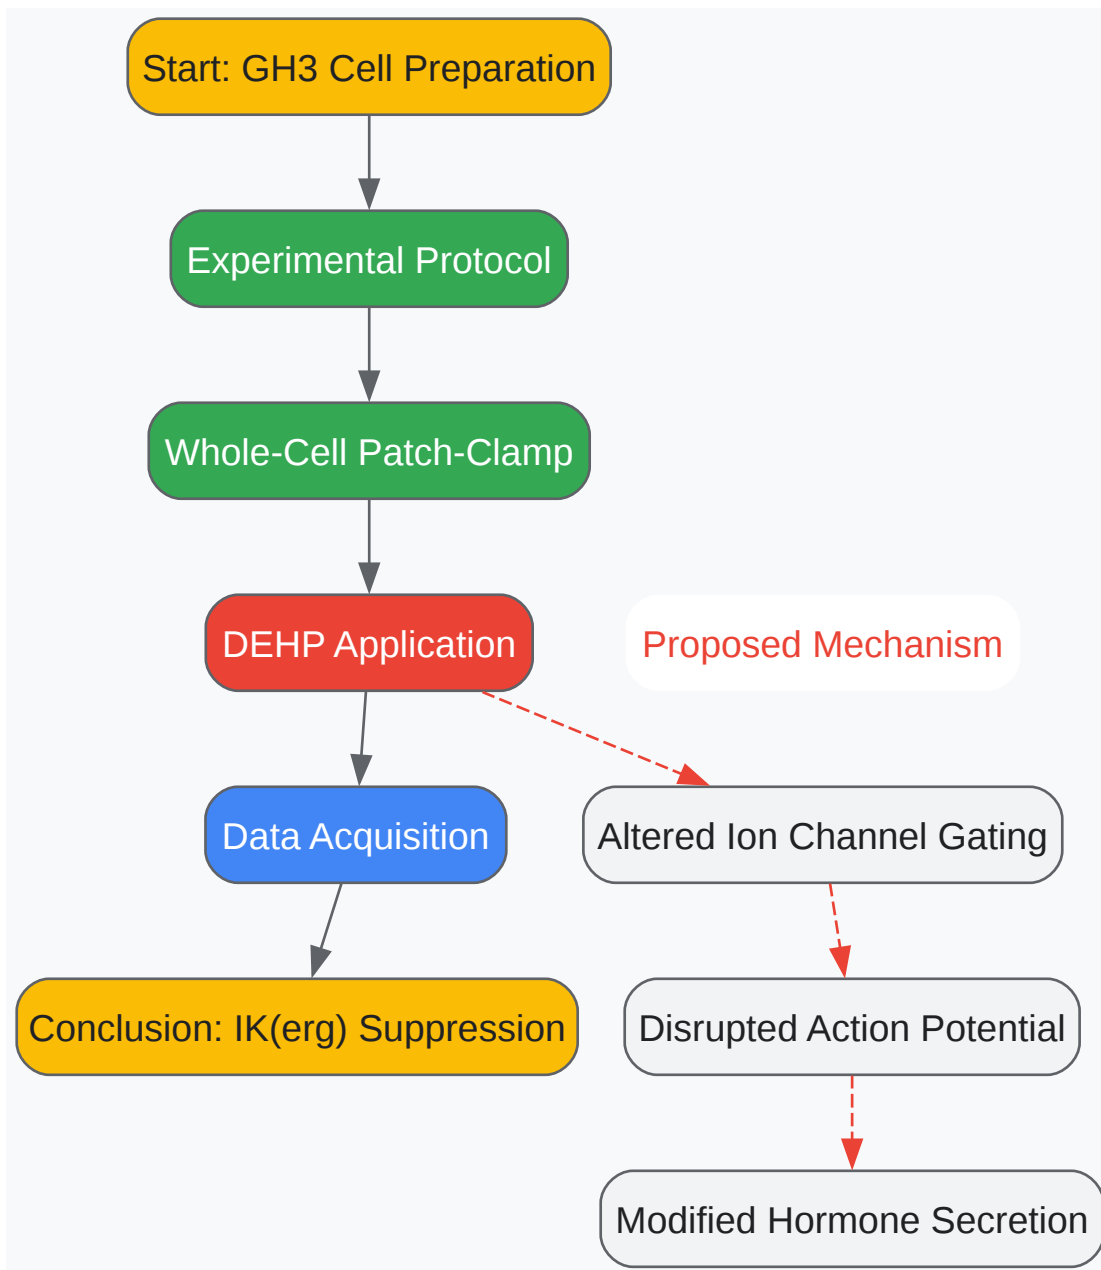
Start: GH3 Cell Preparation

Experimental Protocol

Whole-Cell Patch-Clamp

DEHP Application

Proposed Mechanism

Data Acquisition

Altered Ion Channel Gating

Conclusion: IK(erg) Suppression

Disrupted Action Potential

Modified Hormone Secretion